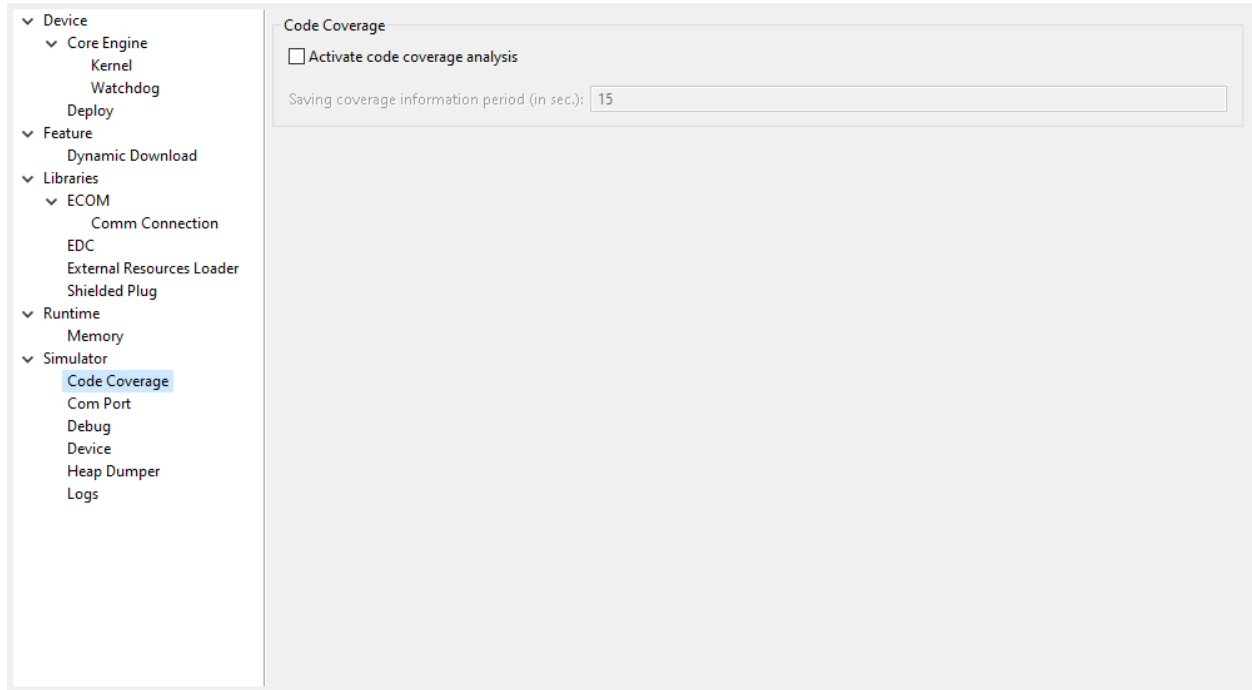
Device
Core Engine
Kernel
Watchdog
Deploy
Feature
Dynamic Download
Libraries
ECOM
Comm Connection
EDC
External Resources Loader
Shielded Plug
Runtime
Memory
Simulator
Code Coverage
Com Port
Debug
Device
Heap Dumper
Logs

Code Coverage
Activate code coverage analysis
Saving coverage information period (in sec.): 15